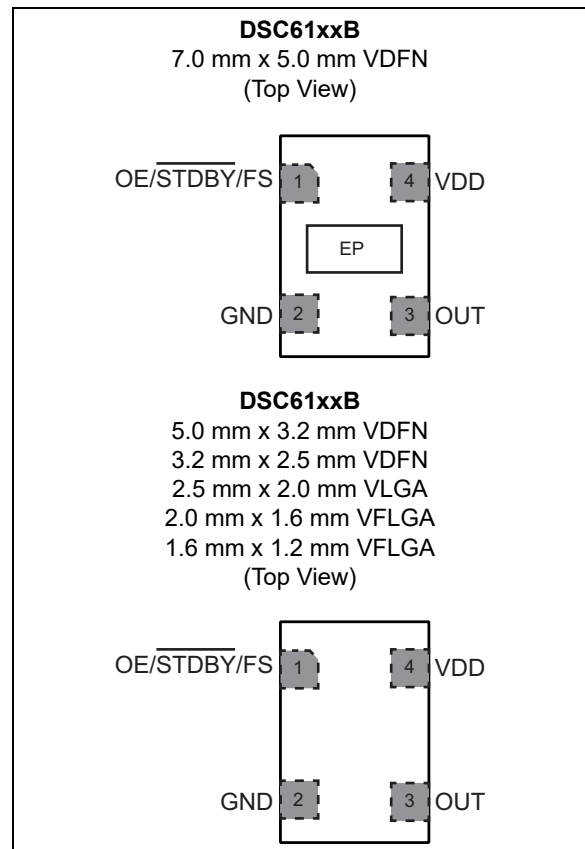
**DSC61xxB**
7.0 mm x 5.0 mm VDFN
(Top View)

OE/$\overline{\text{STDBY}}$/FS 1
4 VDD
EP
GND 2
3 OUT

**DSC61xxB**
5.0 mm x 3.2 mm VDFN
3.2 mm x 2.5 mm VDFN
2.5 mm x 2.0 mm VLGA
2.0 mm x 1.6 mm VFLGA
1.6 mm x 1.2 mm VFLGA
(Top View)

OE/$\overline{\text{STDBY}}$/FS 1
4 VDD
GND 2
3 OUT